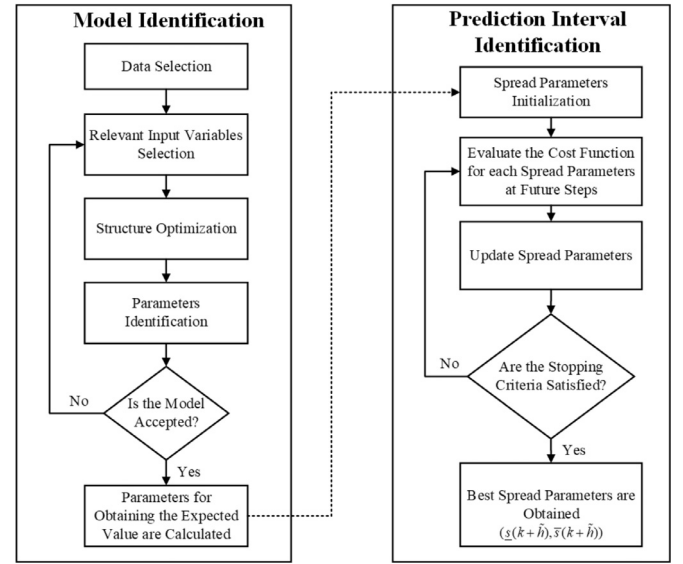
Model Identification

Data Selection

Relevant Input Variables Selection

Structure Optimization

Parameters Identification

Is the Model Accepted?

No

Yes

Parameters for Obtaining the Expected Value are Calculated

Prediction Interval Identification

Spread Parameters Initialization

Evaluate the Cost Function for each Spread Parameters at Future Steps

Update Spread Parameters

Are the Stopping Criteria Satisfied?

No

Yes

Best Spread Parameters are Obtained $(\underline{s}(k+\tilde{h}), \overline{s}(k+\tilde{h}))$